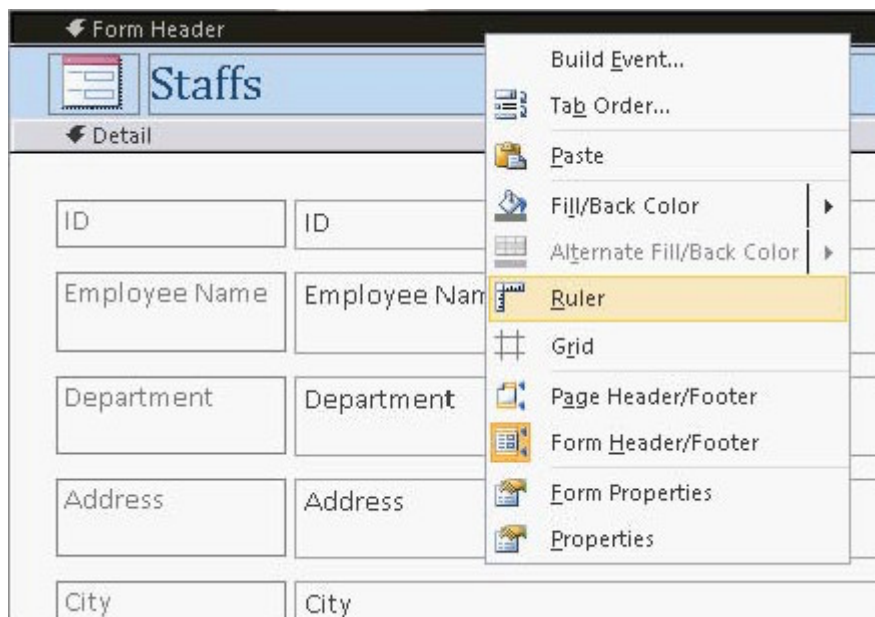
Form Header

Staffs

Detail

| ID | ID |
|---|---|
| Employee Name | Employee Nam |
| Department | Department |
| Address | Address |
| City | City |

Build Event...
Tab Order...
Paste
Fill/Back Color
Alternate Fill/Back Color
Ruler
Grid
Page Header/Footer
Form Header/Footer
Form Properties
Properties